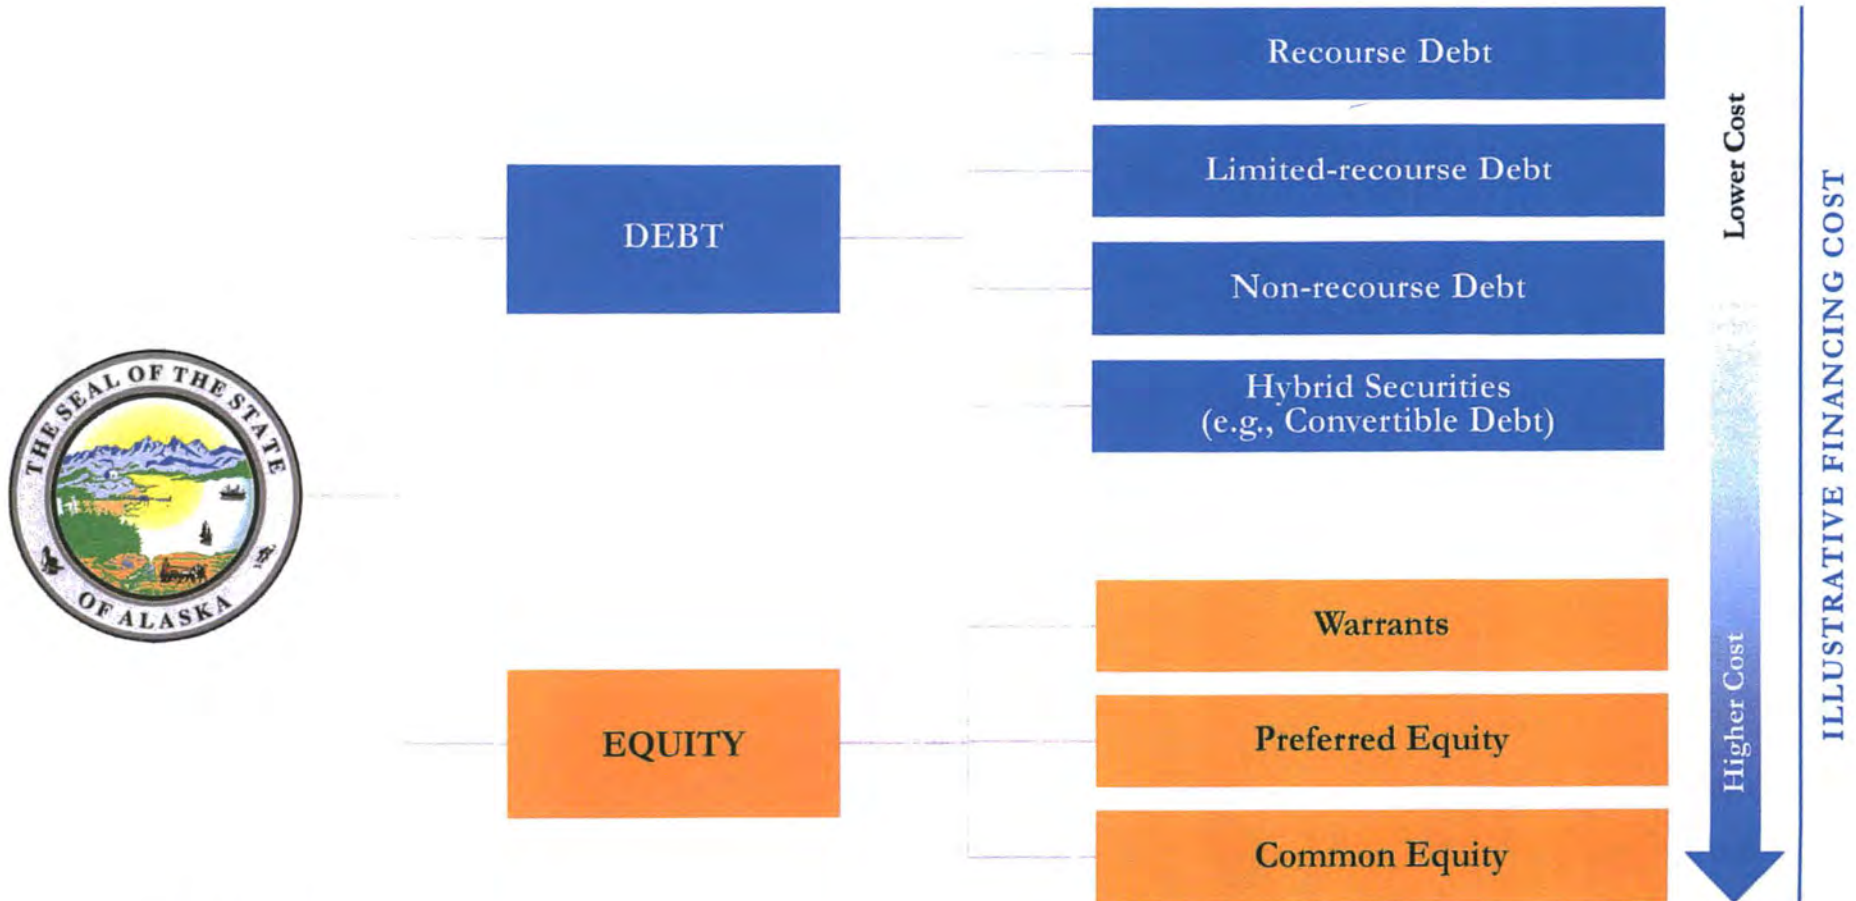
THE SEAL OF THE STATE OF ALASKA

DEBT

Recourse Debt

Limited-recourse Debt

Non-recourse Debt

Hybrid Securities (e.g., Convertible Debt)

EQUITY

Warrants

Preferred Equity

Common Equity

Lower Cost

Higher Cost

ILLUSTRATIVE FINANCING COST